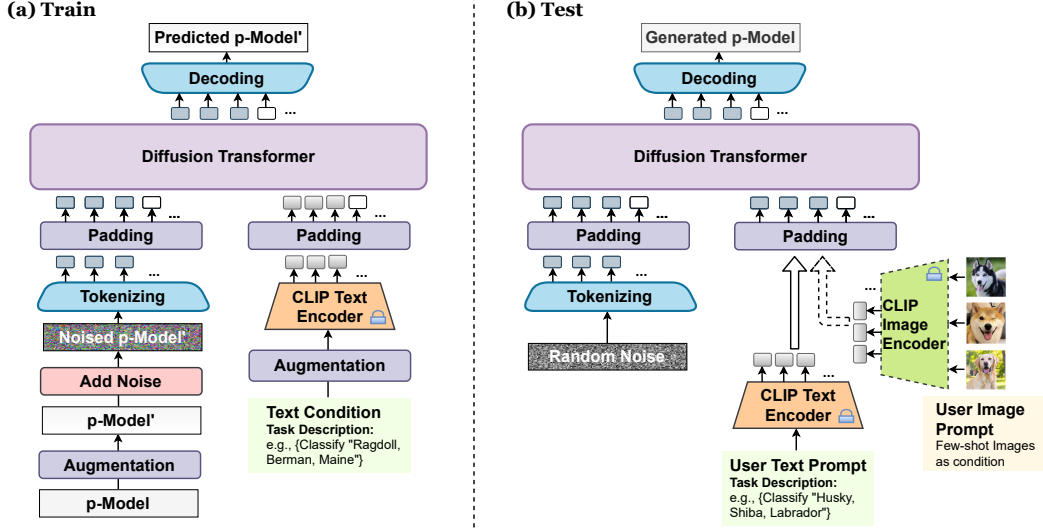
(a) Train

Predicted p-Model'

Decoding

...

Diffusion Transformer

...

Padding

...

Tokenizing

Noised p-Model'

Add Noise

p-Model'

Augmentation

p-Model

...

Padding

CLIP Text Encoder

Augmentation

Text Condition
Task Description:
e.g., {Classify "Ragdoll, Berman, Maine"}

(b) Test

Generated p-Model

Decoding

...

Diffusion Transformer

...

Padding

...

Tokenizing

Random Noise

...

Padding

...

CLIP Image Encoder

CLIP Text Encoder

User Text Prompt
Task Description:
e.g., {Classify "Husky, Shiba, Labrador"}

User Image Prompt
Few-shot Images as condition